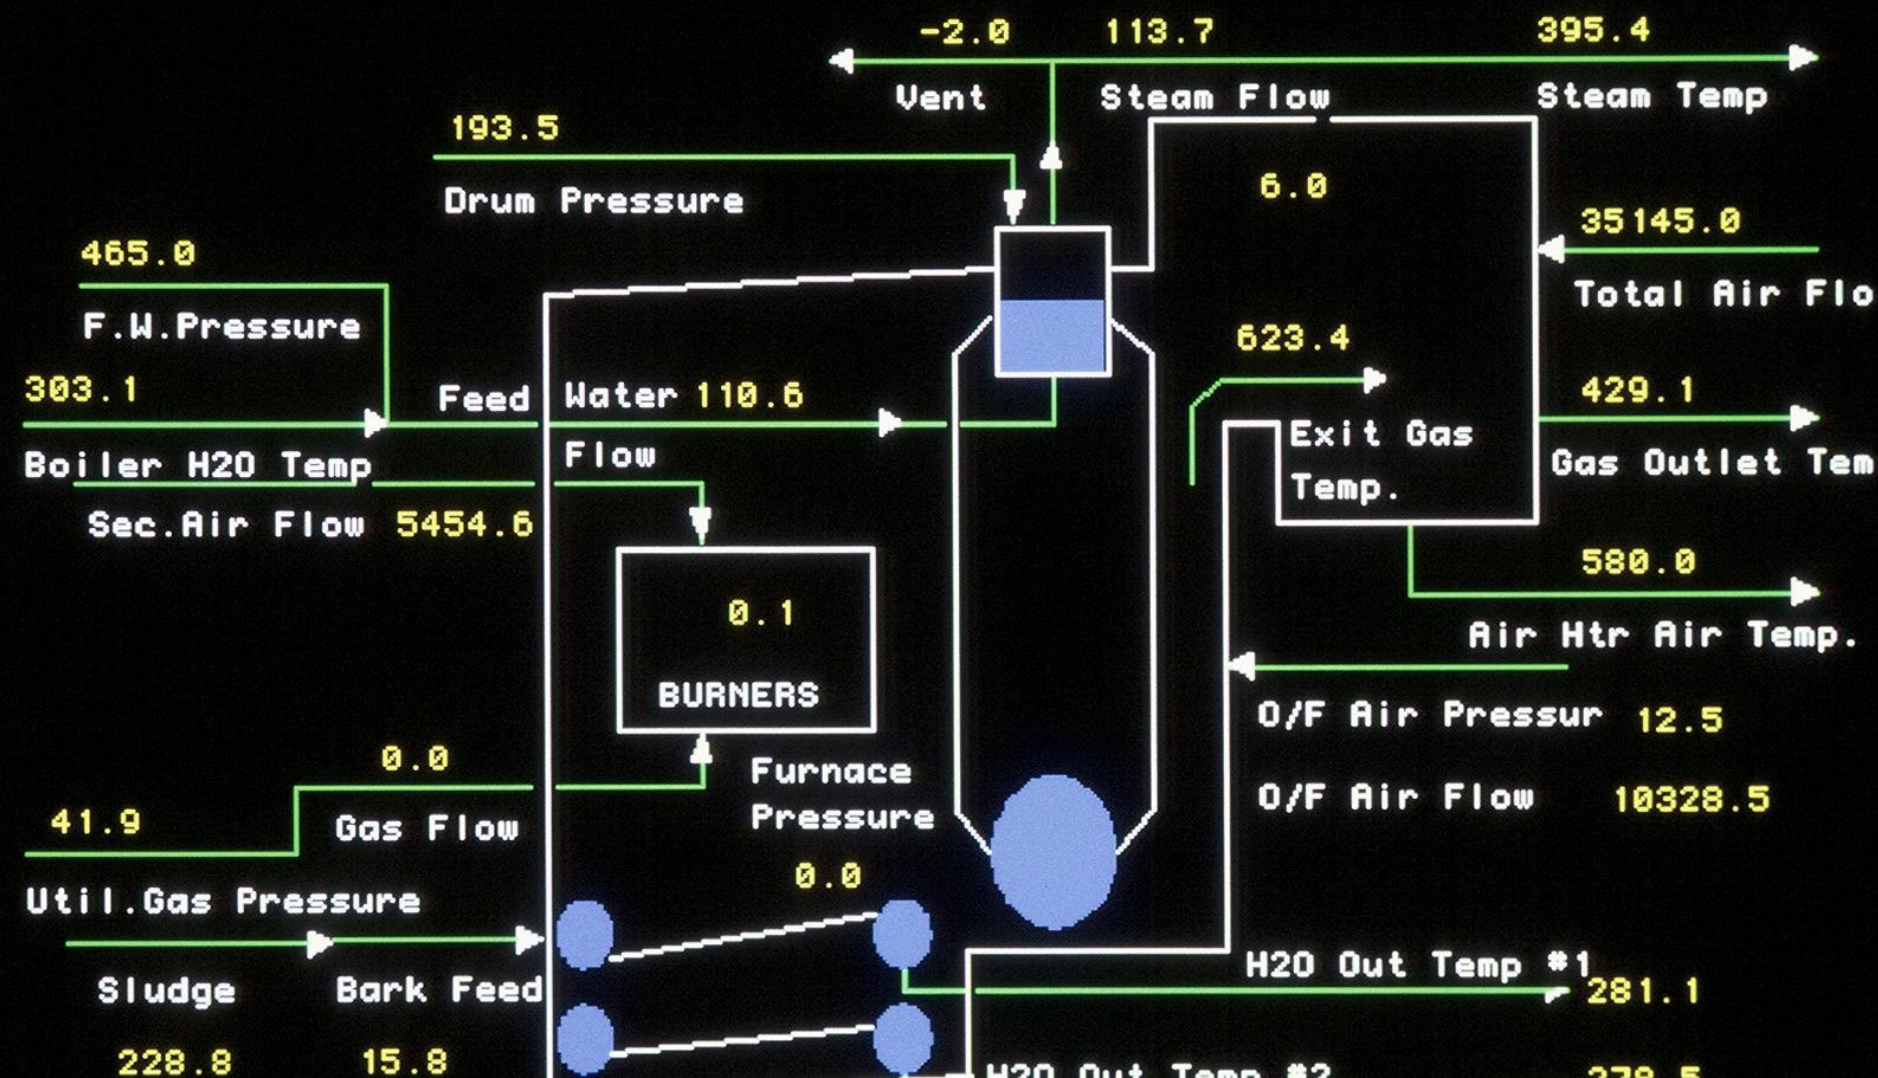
-2.0
113.7
395.4
Vent
Steam Flow
Steam Temp
193.5
Drum Pressure
6.0
35145.0
Total Air Flo
465.0
F.W.Pressure
623.4
303.1
Feed Water 110.6
429.1
Boiler H20 Temp
Flow
Exit Gas Temp.
Gas Outlet Tem
Sec.Air Flow 5454.6
580.0
0.1
BURNERS
Air Htr Air Temp.
O/F Air Pressur 12.5
0.0
Furnace Pressure
O/F Air Flow 10328.5
41.9
Gas Flow
0.0
Util.Gas Pressure
H20 Out Temp #1
281.1
Sludge
Bark Feed
228.8
15.8
H20 Out Temp #2
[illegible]